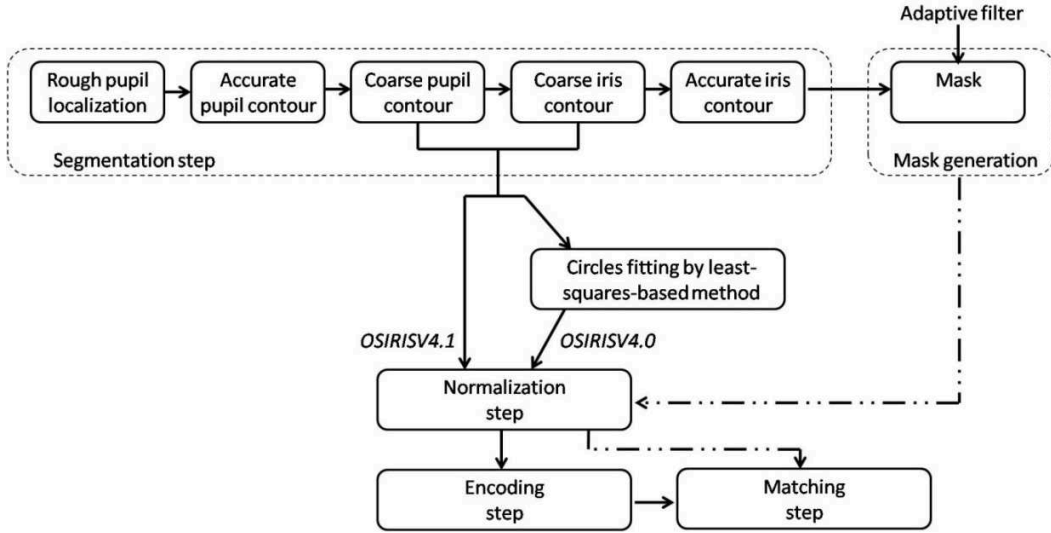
Adaptive filter

Rough pupil localization

Accurate pupil contour

Coarse pupil contour

Coarse iris contour

Accurate iris contour

Mask

Segmentation step

Mask generation

Circles fitting by least-squares-based method

OSIRISV4.1

OSIRISV4.0

Normalization step

Encoding step

Matching step